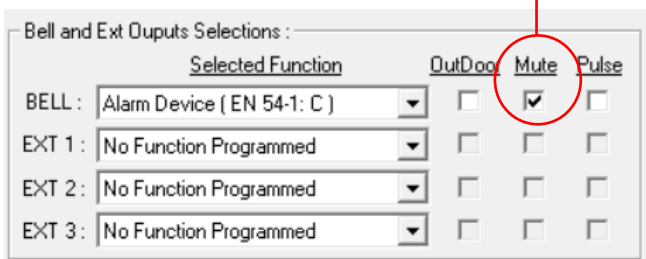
Bell and Ext Ouputs Selections :

| | Selected Function | OutDoor | Mute | Pulse |
|---|---|---|---|---|
| BELL : | Alarm Device ( EN 54-1: C ) | ☐ | ☑ | ☐ |
| EXT 1 : | No Function Programmed | ☐ | ☐ | ☐ |
| EXT 2 : | No Function Programmed | ☐ | ☐ | ☐ |
| EXT 3 : | No Function Programmed | ☐ | ☐ | ☐ |